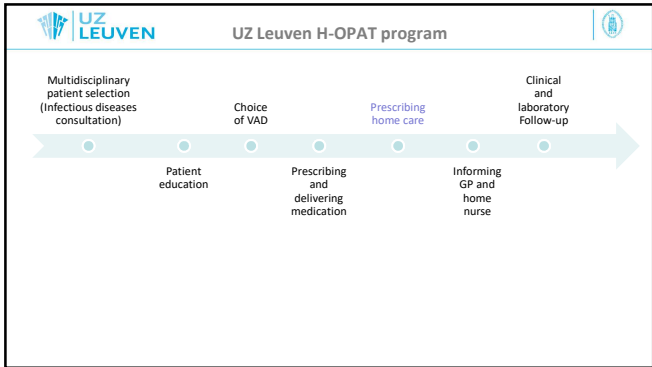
UZ LEUVEN

UZ Leuven H-OPAT program

Multidisciplinary patient selection (Infectious diseases consultation)

Patient education

Choice of VAD

Prescribing and delivering medication

Prescribing home care

Informing GP and home nurse

Clinical and laboratory Follow-up